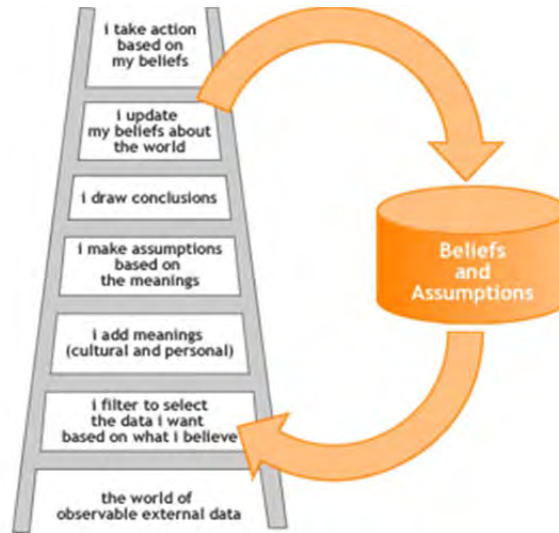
i take action based on my beliefs

i update my beliefs about the world

i draw conclusions

i make assumptions based on the meanings

i add meanings (cultural and personal)

i filter to select the data i want based on what i believe

the world of observable external data

Beliefs and Assumptions